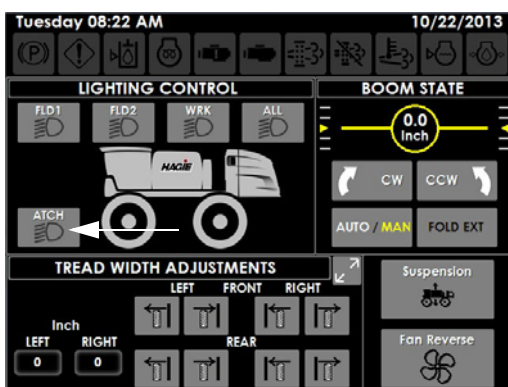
Tuesday 08:22 AM

10/22/2013

(P)

LIGHTING CONTROL

FLD1

FLD2

WRK

ALL

HAGIE

ATCH

BOOM STATE

0.0
Inch

CW

CCW

AUTO / MAN

FOLD EXT

TREAD WIDTH ADJUSTMENTS

LEFT

FRONT

RIGHT

REAR

Inch

LEFT

RIGHT

0

0

Suspension

Fan Reverse